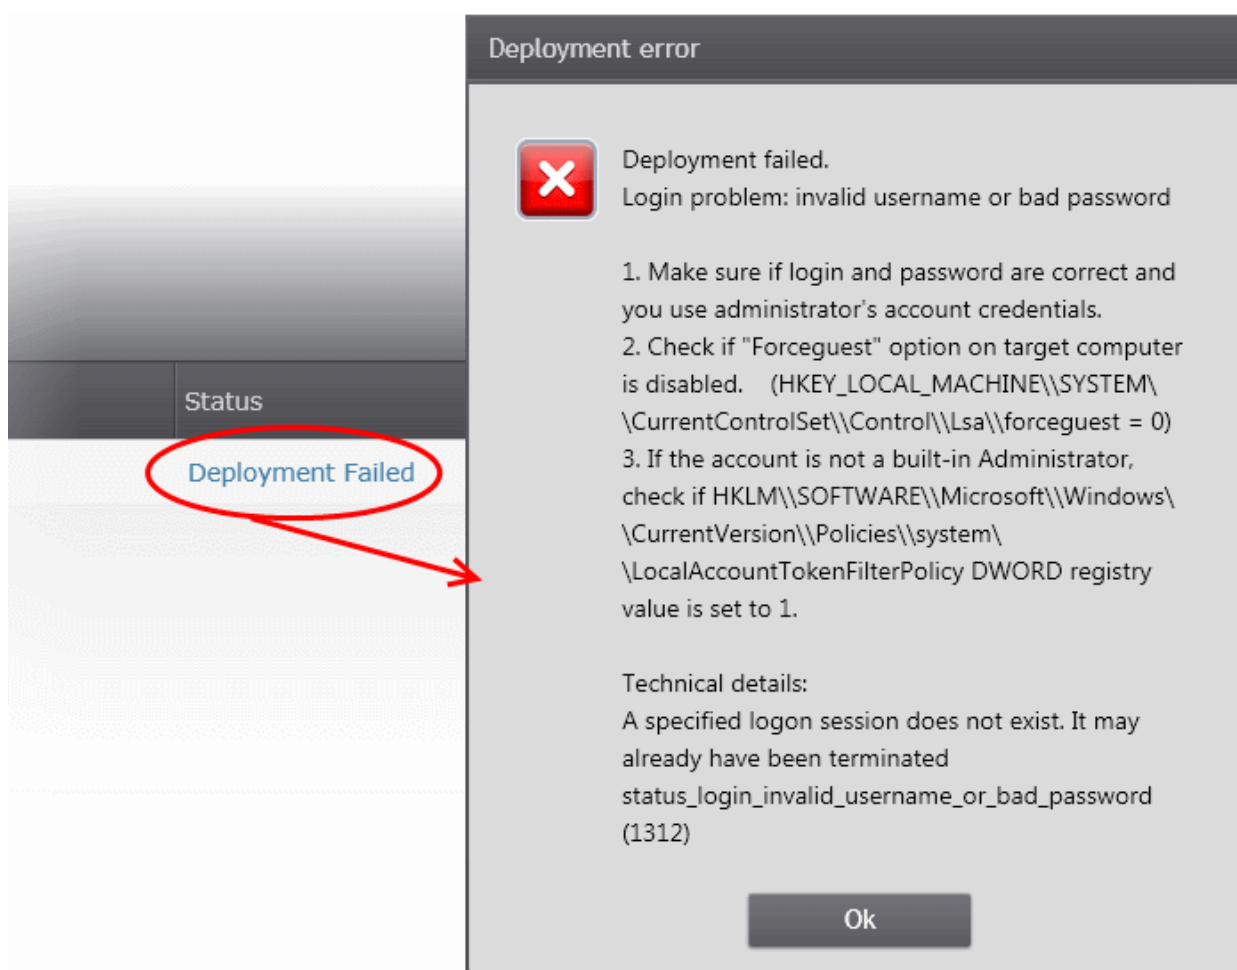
Status

Deployment Failed

Deployment error

Deployment failed.
Login problem: invalid username or bad password

1. Make sure if login and password are correct and you use administrator's account credentials.
2. Check if "Forceguest" option on target computer is disabled. (HKEY_LOCAL_MACHINE\\SYSTEM\ \CurrentControlSet\\Control\\Lsa\\forceguest = 0)
3. If the account is not a built-in Administrator, check if HKLM\\SOFTWARE\\Microsoft\\Windows\ \CurrentVersion\\Policies\\system\ \LocalAccountTokenFilterPolicy DWORD registry value is set to 1.

Technical details:
A specified logon session does not exist. It may already have been terminated
status_login_invalid_username_or_bad_password (1312)

Ok